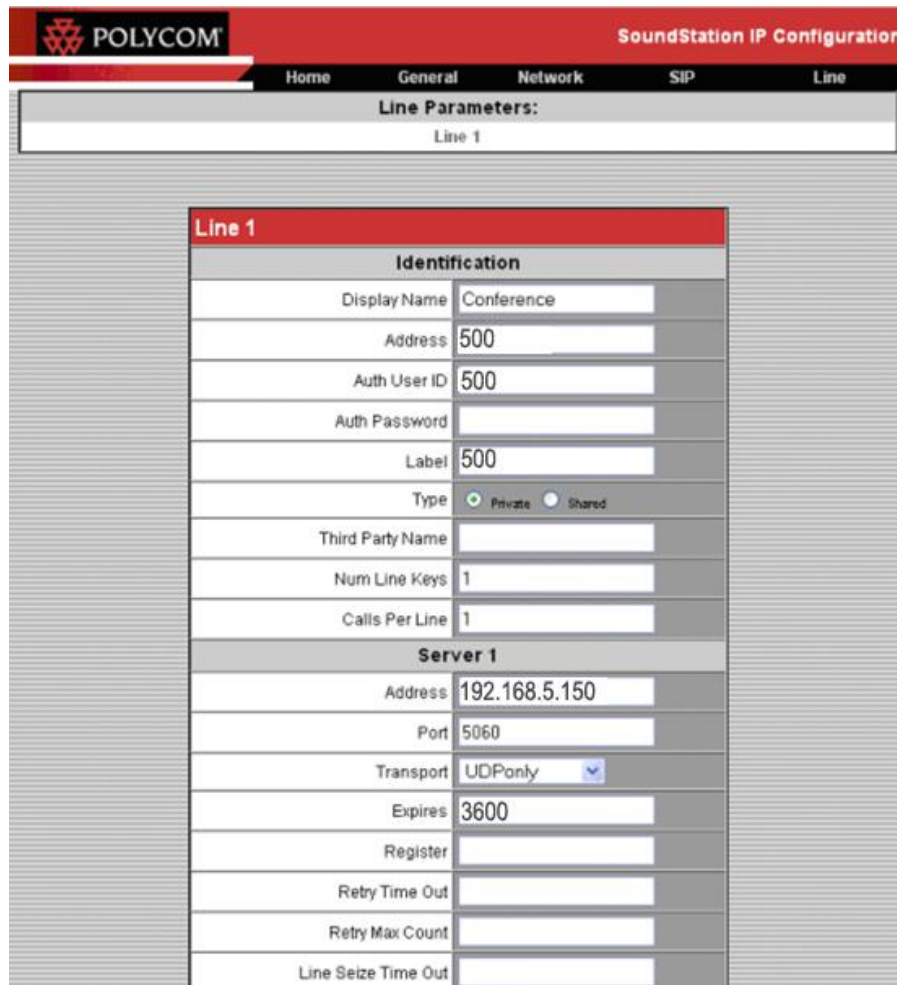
POLYCOM

SoundStation IP Configuration

Home General Network SIP Line

Line Parameters:

Line 1

Line 1

Identification

| | |
|---|---|
| Display Name | Conference |
| Address | 500 |
| Auth User ID | 500 |
| Auth Password | |
| Label | 500 |
| Type | Private Shared |
| Third Party Name | |
| Num Line Keys | 1 |
| Calls Per Line | 1 |

Server 1

| | |
|---|---|
| Address | 192.168.5.150 |
| Port | 5060 |
| Transport | UDPonly |
| Expires | 3600 |
| Register | |
| Retry Time Out | |
| Retry Max Count | |
| Line Seize Time Out | |